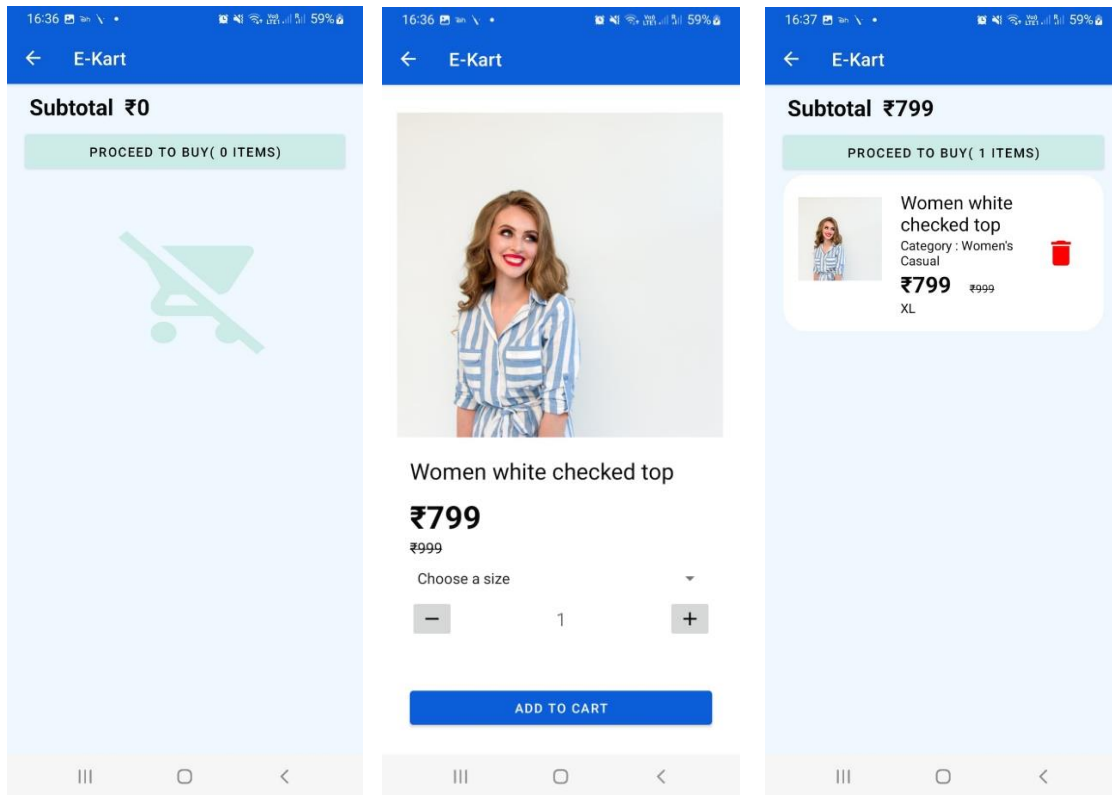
16:36 59%

E-Kart

Subtotal ₹0

PROCEED TO BUY( 0 ITEMS)

16:36 59%

E-Kart

Women white checked top

₹799

~~₹999~~

Choose a size

−

1

+

ADD TO CART

16:37 59%

E-Kart

Subtotal ₹799

PROCEED TO BUY( 1 ITEMS)

Women white checked top

Category : Women's Casual

₹799 ~~₹999~~

XL